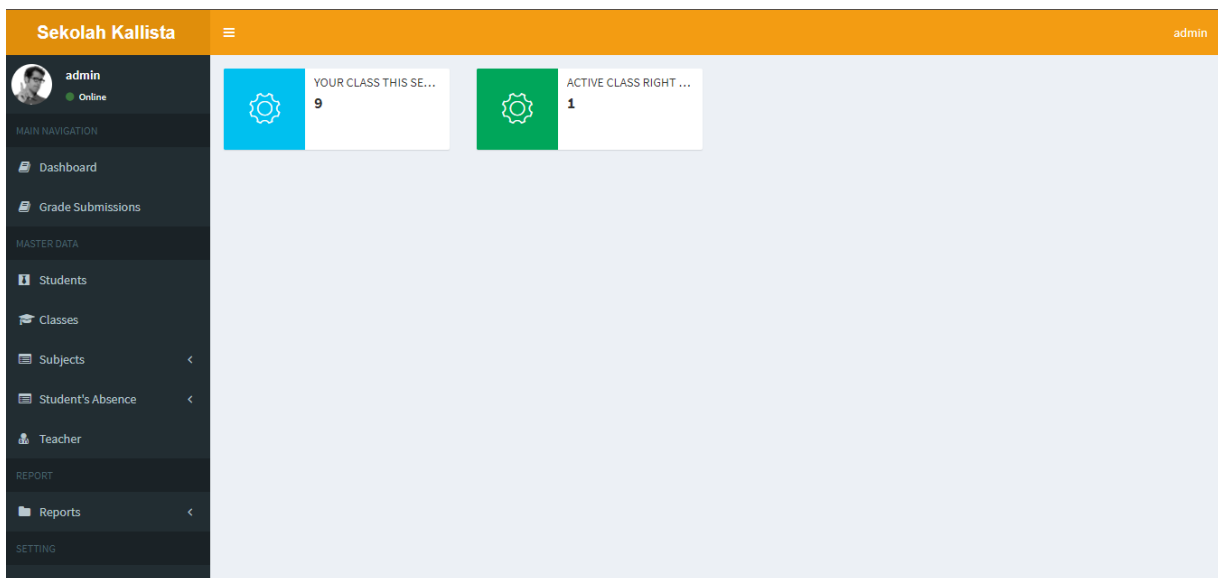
Sekolah Kallista

≡

admin

admin
Online

MAIN NAVIGATION

Dashboard

Grade Submissions

MASTER DATA

Students

Classes

Subjects

Student's Absence

Teacher

REPORT

Reports

SETTING

YOUR CLASS THIS SE...
9

ACTIVE CLASS RIGHT ...
1